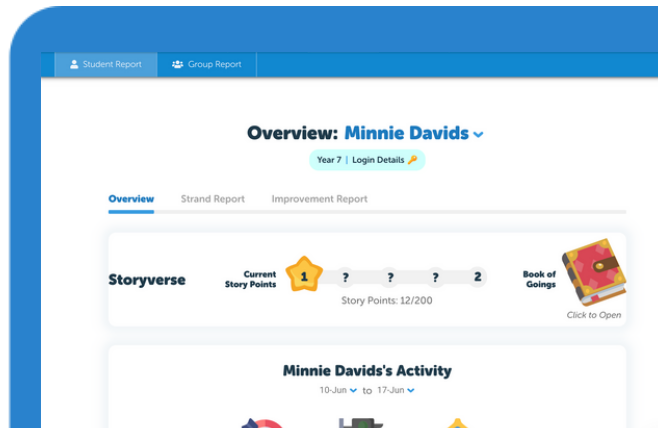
Student Report
Group Report

Overview: Minnie Davids

Year 7 | Login Details

Overview
Strand Report
Improvement Report

Storyverse

Current Story Points
1
?
?
?
2
Story Points: 12/200

Book of Goings
Click to Open

Minnie Davids's Activity
10-Jun to 17-Jun